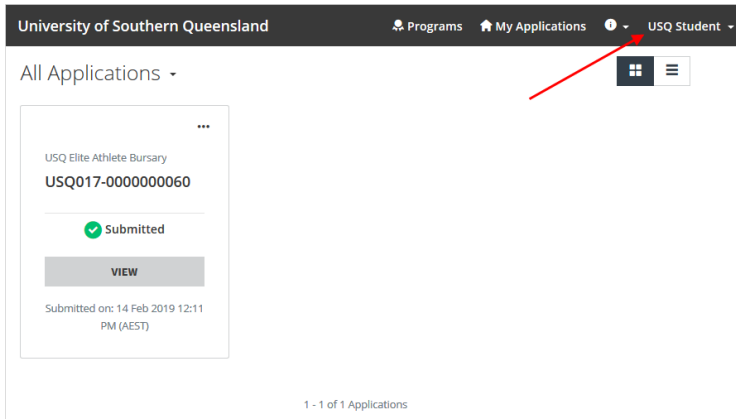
University of Southern Queensland

Programs My Applications USQ Student

All Applications

...

USQ Elite Athlete Bursary

USQ017-0000000060

Submitted

VIEW

Submitted on: 14 Feb 2019 12:11 PM (AEST)

1 - 1 of 1 Applications